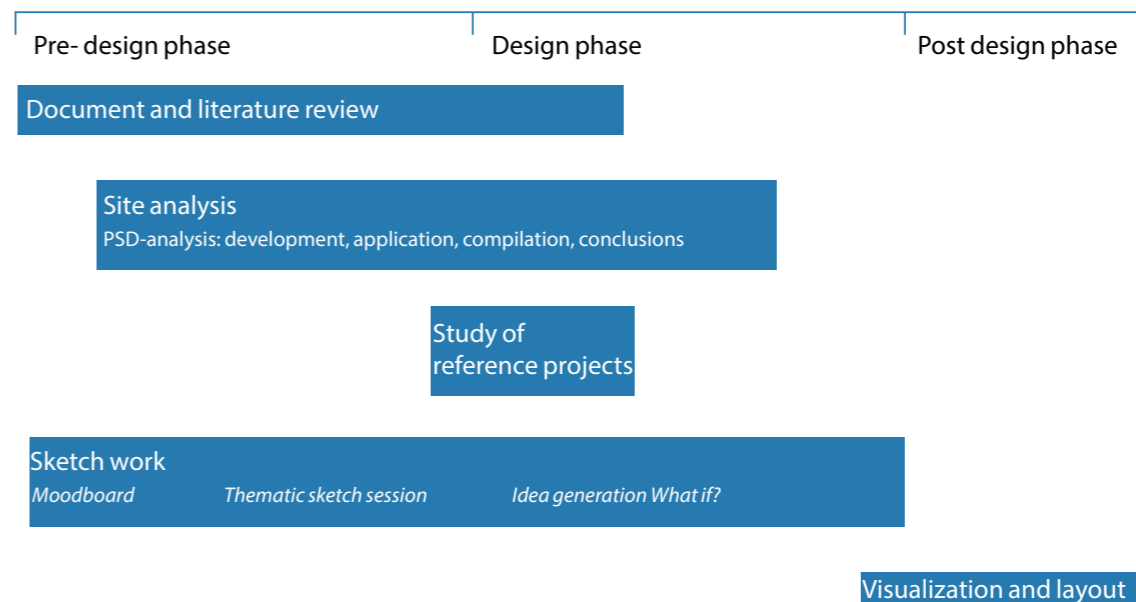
Pre- design phase

Design phase

Post design phase

Document and literature review

Site analysis
PSD-analysis: development, application, compilation, conclusions

Study of reference projects

Sketch work
*Moodboard* *Thematic sketch session* *Idea generation What if?*

Visualization and layout